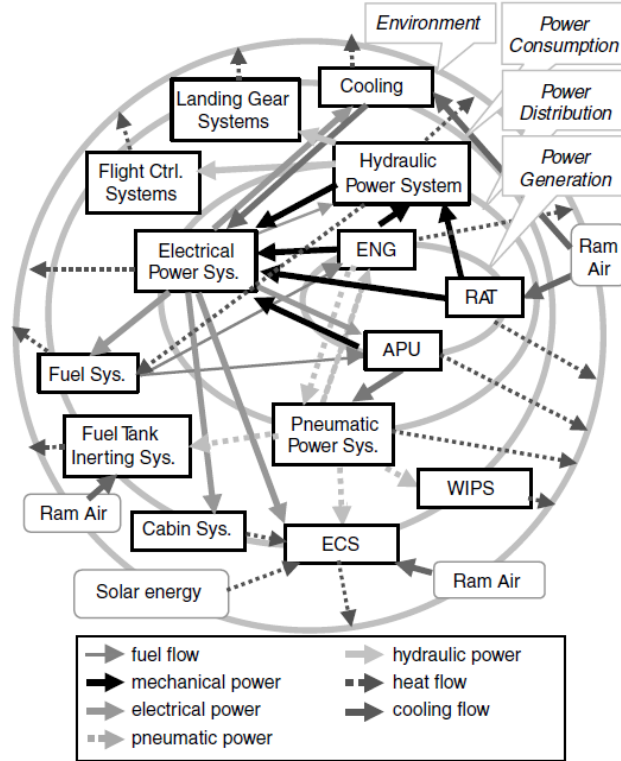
Environment

Power Consumption

Power Distribution

Power Generation

Cooling

Landing Gear Systems

Flight Ctrl. Systems

Hydraulic Power System

Electrical Power Sys.

ENG

Ram Air

RAT

APU

Fuel Sys.

Fuel Tank Inerting Sys.

Pneumatic Power Sys.

WIPS

Ram Air

Cabin Sys.

ECS

Solar energy

Ram Air

| | |
|---|---|
| fuel flow | hydraulic power |
| mechanical power | heat flow |
| electrical power | cooling flow |
| pneumatic power | |